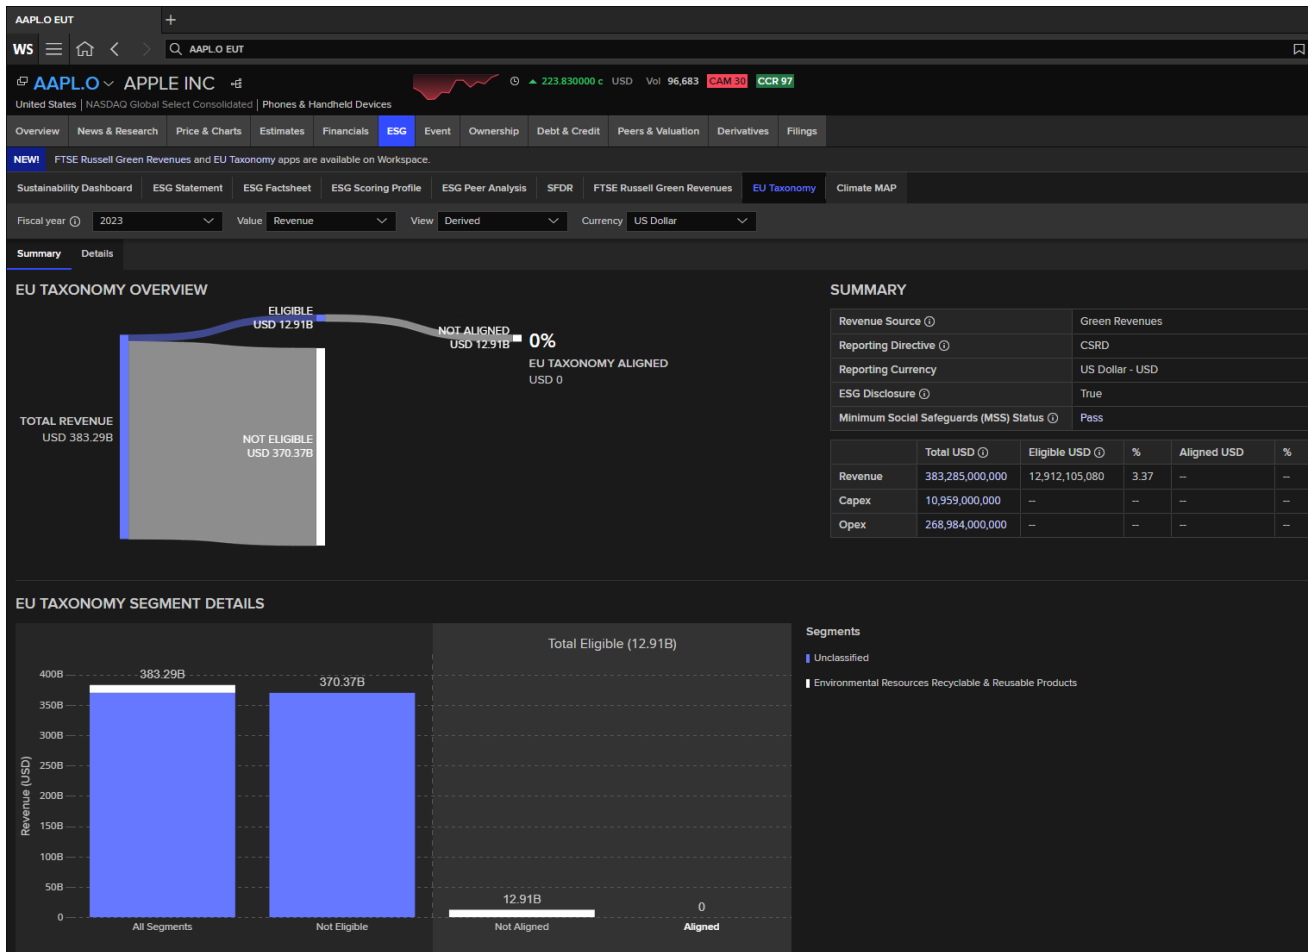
AAPL.O EUT +

WS AAPL.O EUT

AAPL.O APPLE INC
United States | NASDAQ Global Select Consolidated | Phones & Handheld Devices

▲ 223.830000 c USD Vol 96,683 CAM 30 CCR 97

Overview | News & Research | Price & Charts | Estimates | Financials | ESG | Event | Ownership | Debt & Credit | Peers & Valuation | Derivatives | Filings

NEW! FTSE Russell Green Revenues and EU Taxonomy apps are available on Workspace.

Sustainability Dashboard | ESG Statement | ESG Factsheet | ESG Scoring Profile | ESG Peer Analysis | SFDR | FTSE Russell Green Revenues | EU Taxonomy | Climate MAP

Fiscal year 2023 Value Revenue View Derived Currency US Dollar

Summary Details

EU TAXONOMY OVERVIEW

ELIGIBLE
USD 12.91B

NOT ALIGNED
USD 12.91B

0%
EU TAXONOMY ALIGNED
USD 0

TOTAL REVENUE
USD 383.29B

NOT ELIGIBLE
USD 370.37B

SUMMARY

| Revenue Source | Green Revenues |
|---|---|
| Reporting Directive | CSRD |
| Reporting Currency | US Dollar - USD |
| ESG Disclosure | True |
| Minimum Social Safeguards (MSS) Status | Pass |

| | Total USD | Eligible USD | % | Aligned USD | % |
|---|---|---|---|---|---|
| Revenue | 383,285,000,000 | 12,912,105,080 | 3.37 | -- | -- |
| Capex | 10,959,000,000 | -- | -- | -- | -- |
| Opex | 268,984,000,000 | -- | -- | -- | -- |

EU TAXONOMY SEGMENT DETAILS

Total Eligible (12.91B)

Segments
Unclassified
Environmental Resources Recyclable & Reusable Products

Revenue (USD)
400B
350B
300B
250B
200B
150B
100B
50B
0

383.29B
370.37B
12.91B
0

All Segments | Not Eligible | Not Aligned | Aligned